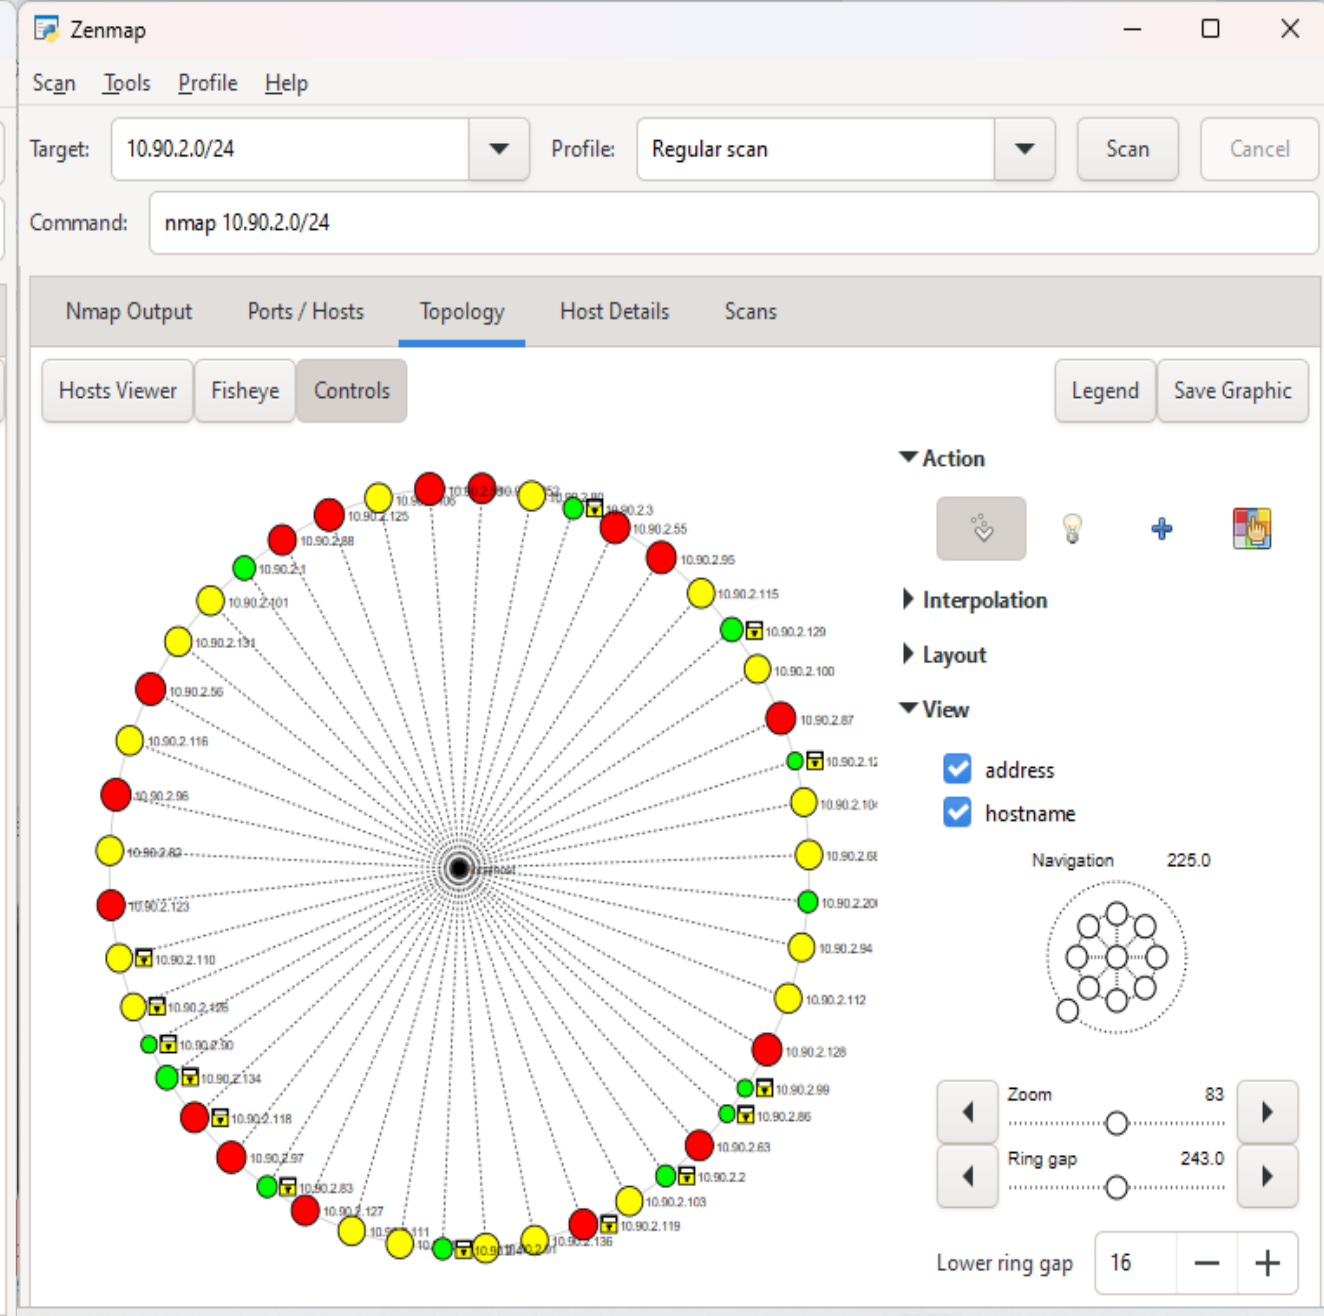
Zenmap

Scan Tools Profile Help

Target: 10.90.2.0/24
Profile: Regular scan
Scan
Cancel

Command: nmap 10.90.2.0/24

Nmap Output Ports / Hosts Topology Host Details Scans

Hosts Viewer Fisheye Controls

Legend Save Graphic

10.90.2.125
10.90.2.88
10.90.2.1
10.90.2.101
10.90.2.131
10.90.2.56
10.90.2.116
10.90.2.96
10.90.2.82
10.90.2.123
10.90.2.110
10.90.2.126
10.90.2.90
10.90.2.134
10.90.2.118
10.90.2.97
10.90.2.83
10.90.2.127
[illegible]
10.90.2.136
10.90.2.119
10.90.2.103
10.90.2.2
10.90.2.63
10.90.2.86
10.90.2.99
10.90.2.128
10.90.2.112
10.90.2.94
10.90.2.20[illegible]
10.90.2.6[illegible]
10.90.2.10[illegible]
10.90.2.1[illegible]
10.90.2.87
10.90.2.100
10.90.2.129
10.90.2.115
10.90.2.95
10.90.2.55
10.90.2.3
10.90.2.89
localhost

Action

Interpolation

Layout

View

address
hostname

Navigation 225.0

Zoom 83

Ring gap 243.0

Lower ring gap 16